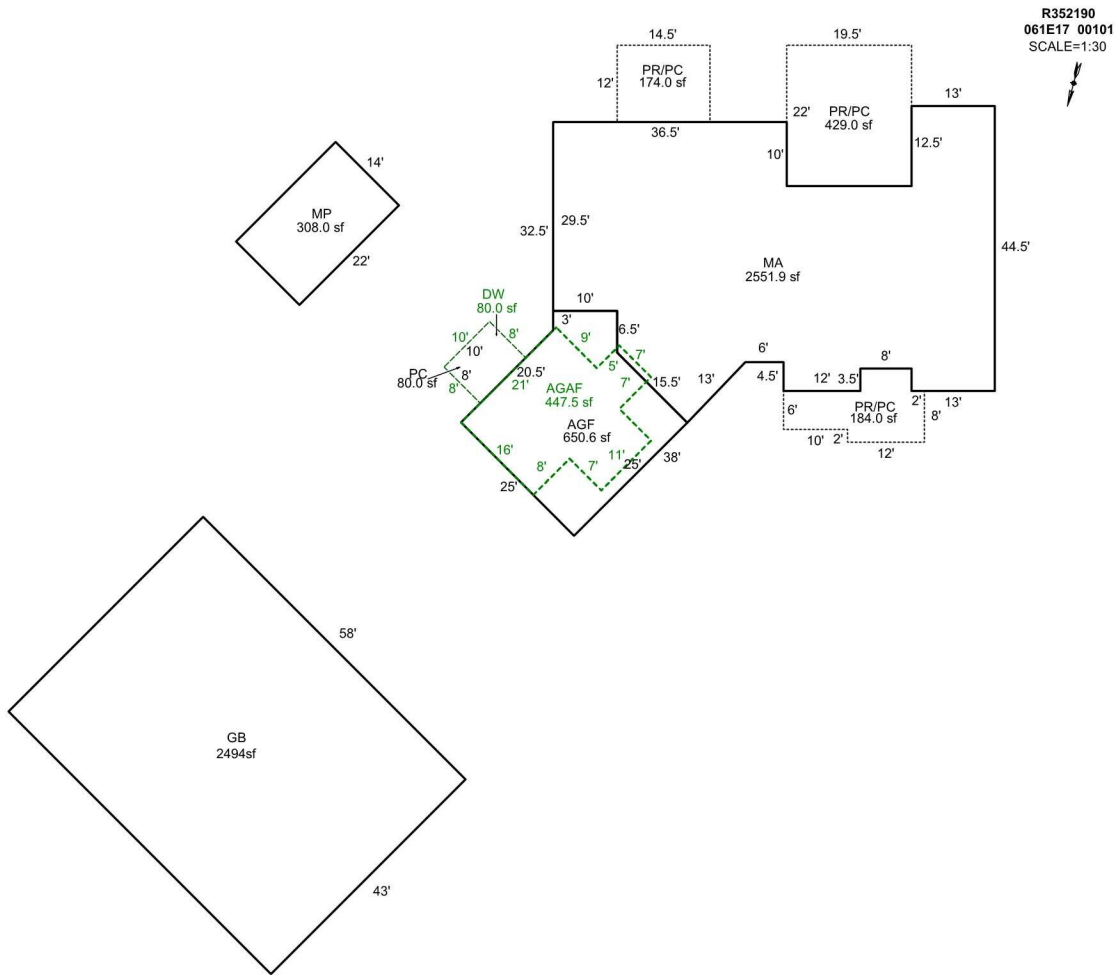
R352190
061E17 00101
SCALE=1:30

14.5'
PR/PC
174.0 sf
12'
36.5'

19.5'
PR/PC
429.0 sf
22'
10'
12.5'
13'

14'
MP
308.0 sf
22'

32.5'
29.5'

MA
2551.9 sf

44.5'

DW
80.0 sf
10'
8'
10'
PC
80.0 sf
8'
8'

10'
3'
9'
6.5'
5'
7'
7'
15.5'
20.5'
21'
AGAF
447.5 sf
AGF
650.6 sf
16'
8'
7'
11'
25'
25'
38'
13'

6'
4.5'
12'
3.5'
8'
6'
PR/PC
184.0 sf
2'
8'
13'
10'
2'
12'

58'
GB
2494sf
43'